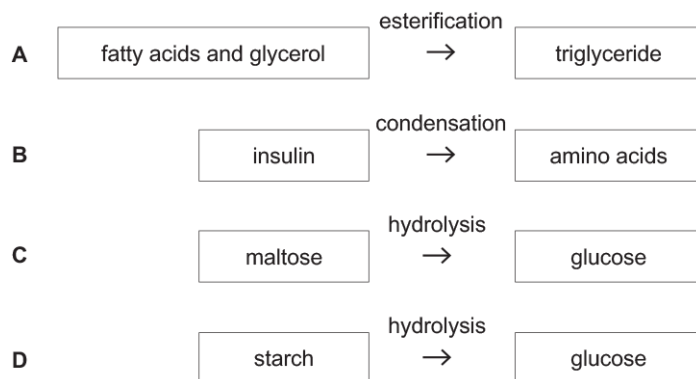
A fatty acids and glycerol esterification $\rightarrow$ triglyceride

B insulin condensation $\rightarrow$ amino acids

C maltose hydrolysis $\rightarrow$ glucose

D starch hydrolysis $\rightarrow$ glucose